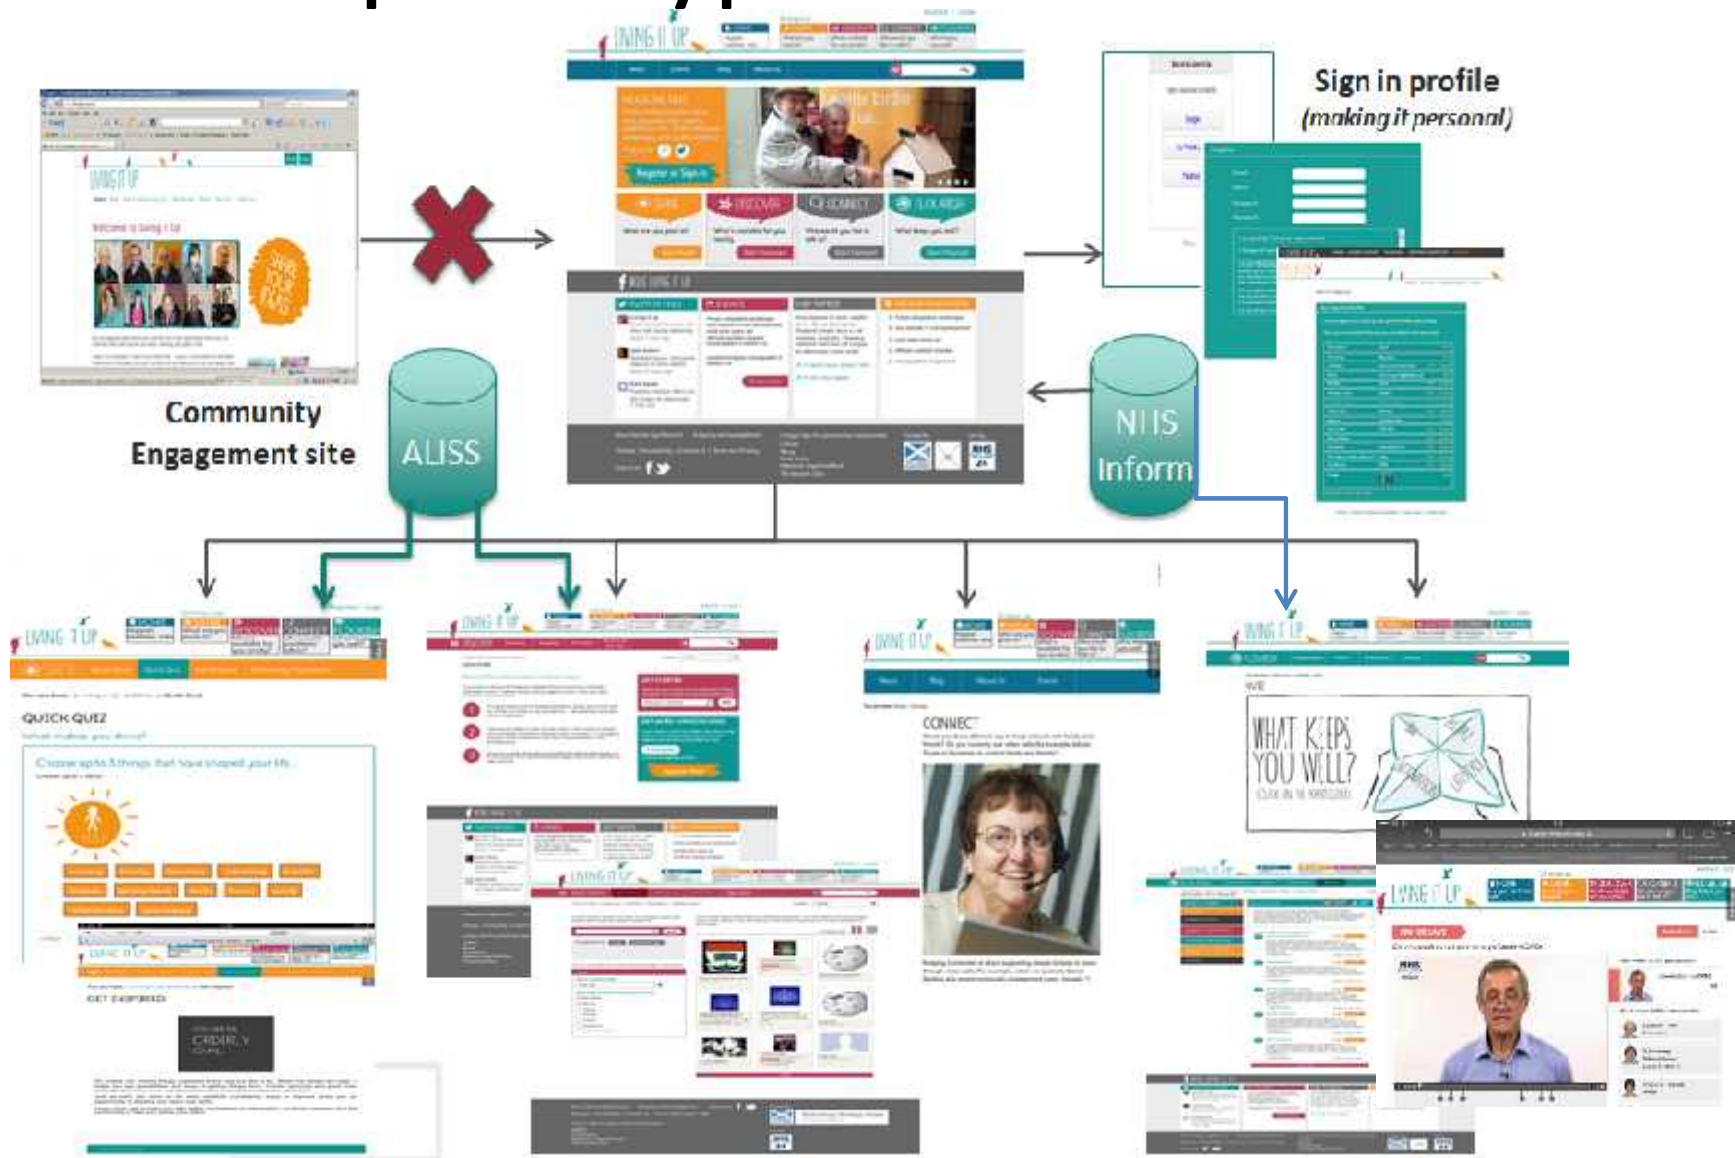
LIVING IT UP

Sign in profile
(making it personal)

Register or Sign in

SHARE DISCOVER CONNECT LOOK AFTER

Community
Engagement site

ALISS

NHS
Inform

QUICK QUIZ

CONNECT

WHAT KEEPS YOU WELL?

LIVING IT UP